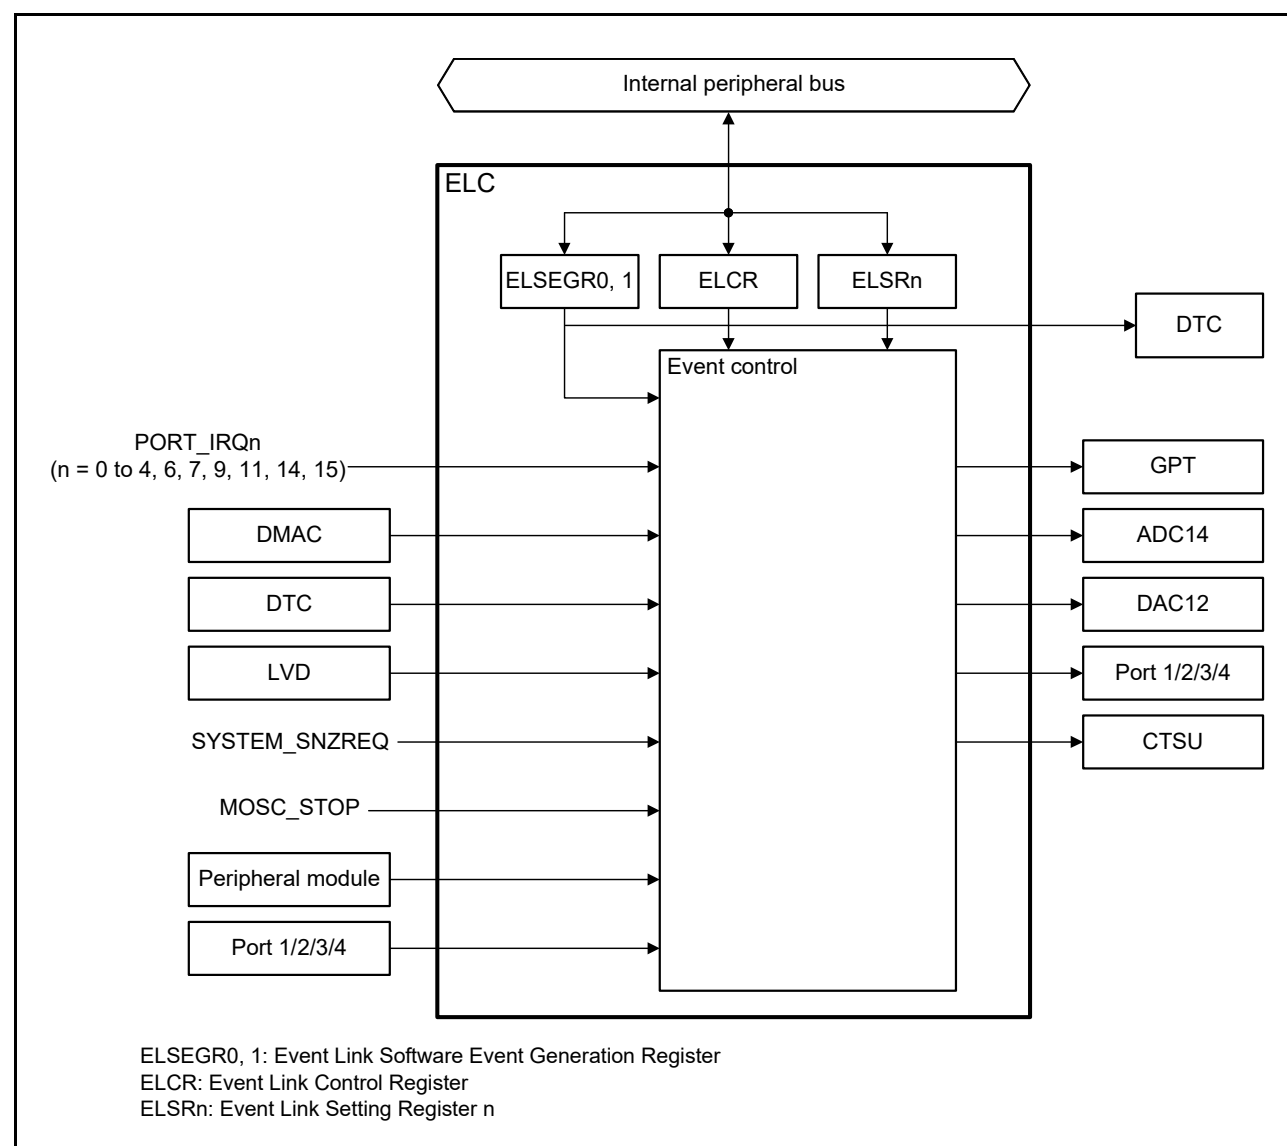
Internal peripheral bus

ELC

ELSEGR0, 1

ELCR

ELSRn

DTC

Event control

PORT_IRQn
(n = 0 to 4, 6, 7, 9, 11, 14, 15)

GPT

DMAC

ADC14

DTC

DAC12

LVD

Port 1/2/3/4

SYSTEM_SNZREQ

CTSU

MOSC_STOP

Peripheral module

Port 1/2/3/4

ELSEGR0, 1: Event Link Software Event Generation Register
ELCR: Event Link Control Register
ELSRn: Event Link Setting Register n